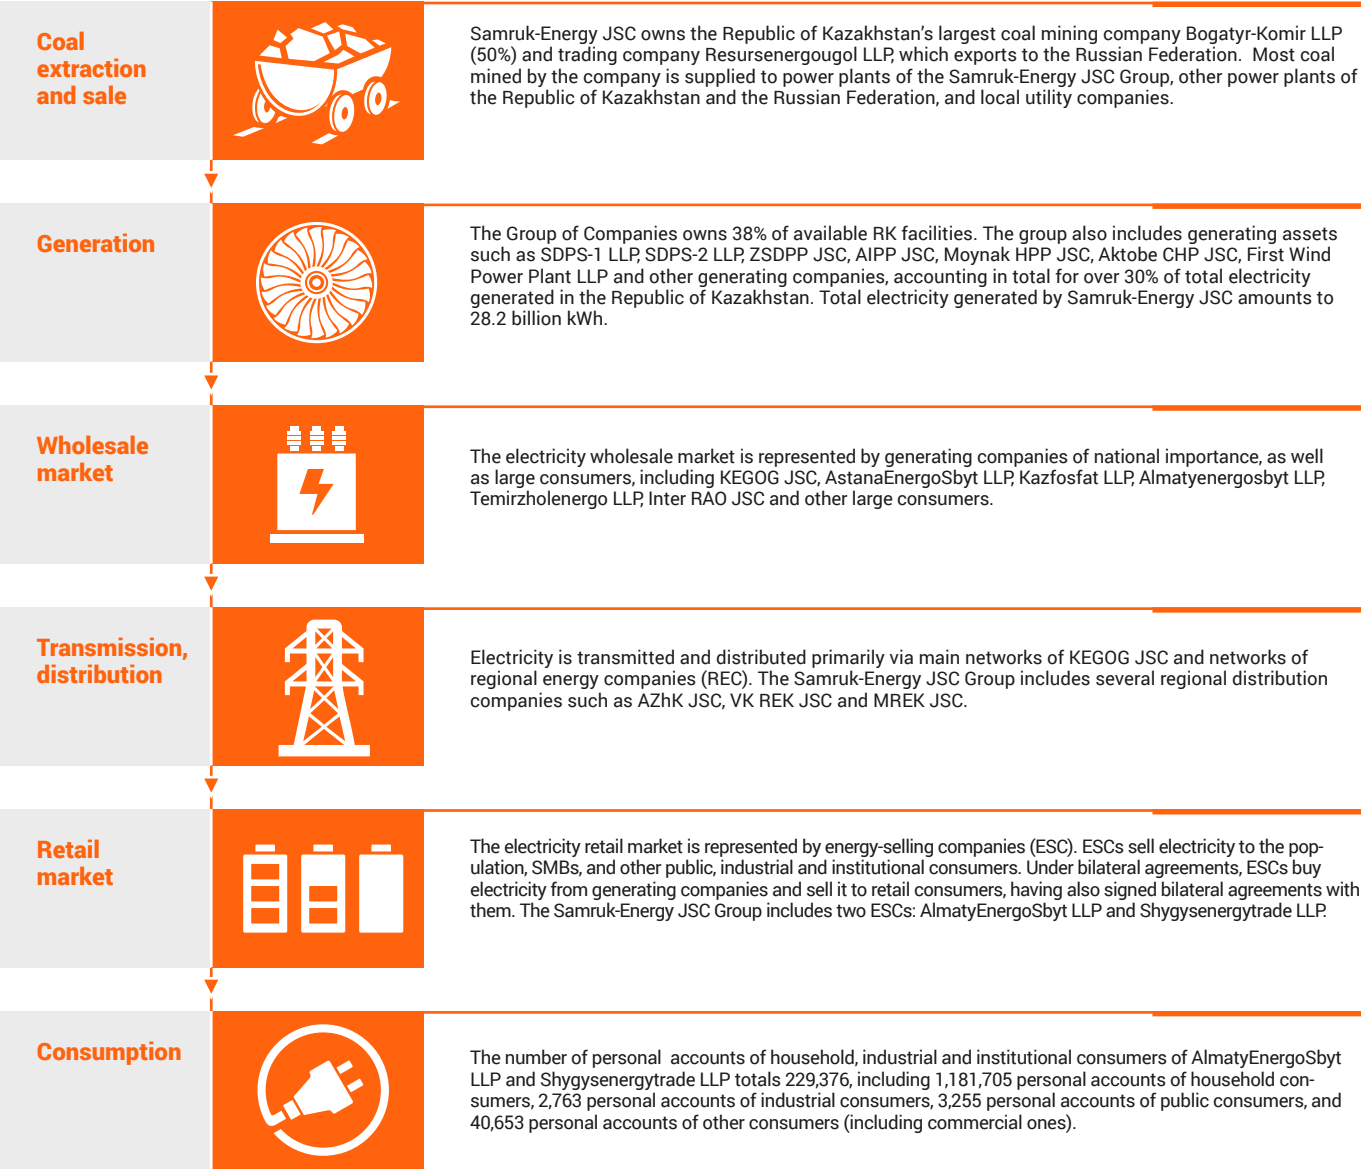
Coal extraction and sale

Samruk-Energy JSC owns the Republic of Kazakhstan's largest coal mining company Bogatyr-Komir LLP (50%) and trading company Resursenergougol LLP, which exports to the Russian Federation. Most coal mined by the company is supplied to power plants of the Samruk-Energy JSC Group, other power plants of the Republic of Kazakhstan and the Russian Federation, and local utility companies.

Generation

The Group of Companies owns 38% of available RK facilities. The group also includes generating assets such as SDPS-1 LLP, SDPS-2 LLP, ZSDPP JSC, AIPP JSC, Moynak HPP JSC, Aktobe CHP JSC, First Wind Power Plant LLP and other generating companies, accounting in total for over 30% of total electricity generated in the Republic of Kazakhstan. Total electricity generated by Samruk-Energy JSC amounts to 28.2 billion kWh.

Wholesale market

The electricity wholesale market is represented by generating companies of national importance, as well as large consumers, including KEGOG JSC, AstanaEnergoSbyt LLP, Kazfosfat LLP, Almatyenergosbyt LLP, Temirzholenergo LLP, Inter RAO JSC and other large consumers.

Transmission, distribution

Electricity is transmitted and distributed primarily via main networks of KEGOG JSC and networks of regional energy companies (REC). The Samruk-Energy JSC Group includes several regional distribution companies such as AZhK JSC, VK REK JSC and MREK JSC.

Retail market

The electricity retail market is represented by energy-selling companies (ESC). ESCs sell electricity to the population, SMBs, and other public, industrial and institutional consumers. Under bilateral agreements, ESCs buy electricity from generating companies and sell it to retail consumers, having also signed bilateral agreements with them. The Samruk-Energy JSC Group includes two ESCs: AlmatyEnergoSbyt LLP and Shygysenergytrade LLP.

Consumption

The number of personal accounts of household, industrial and institutional consumers of AlmatyEnergoSbyt LLP and Shygysenergytrade LLP totals 229,376, including 1,181,705 personal accounts of household consumers, 2,763 personal accounts of industrial consumers, 3,255 personal accounts of public consumers, and 40,653 personal accounts of other consumers (including commercial ones).